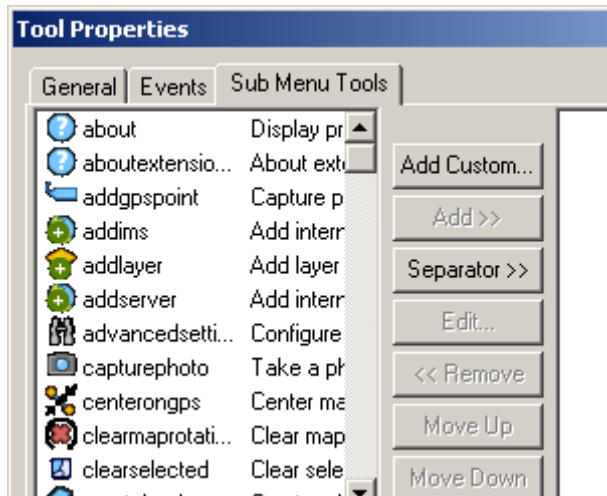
Tool Properties

General | Events | Sub Menu Tools

| | |
|---|---|
| about | Display pr |
| aboutextensio... | About ext |
| addgpspoint | Capture p |
| addims | Add interr |
| addlayer | Add layer |
| addserver | Add interr |
| advancedsetti... | Configure |
| capturephoto | Take a ph |
| centerongps | Center ma |
| clearmaprotati... | Clear map |
| clearselected | Clear sele |

Add Custom...
Add >>
Separator >>
Edit...
<< Remove
Move Up
Move Down